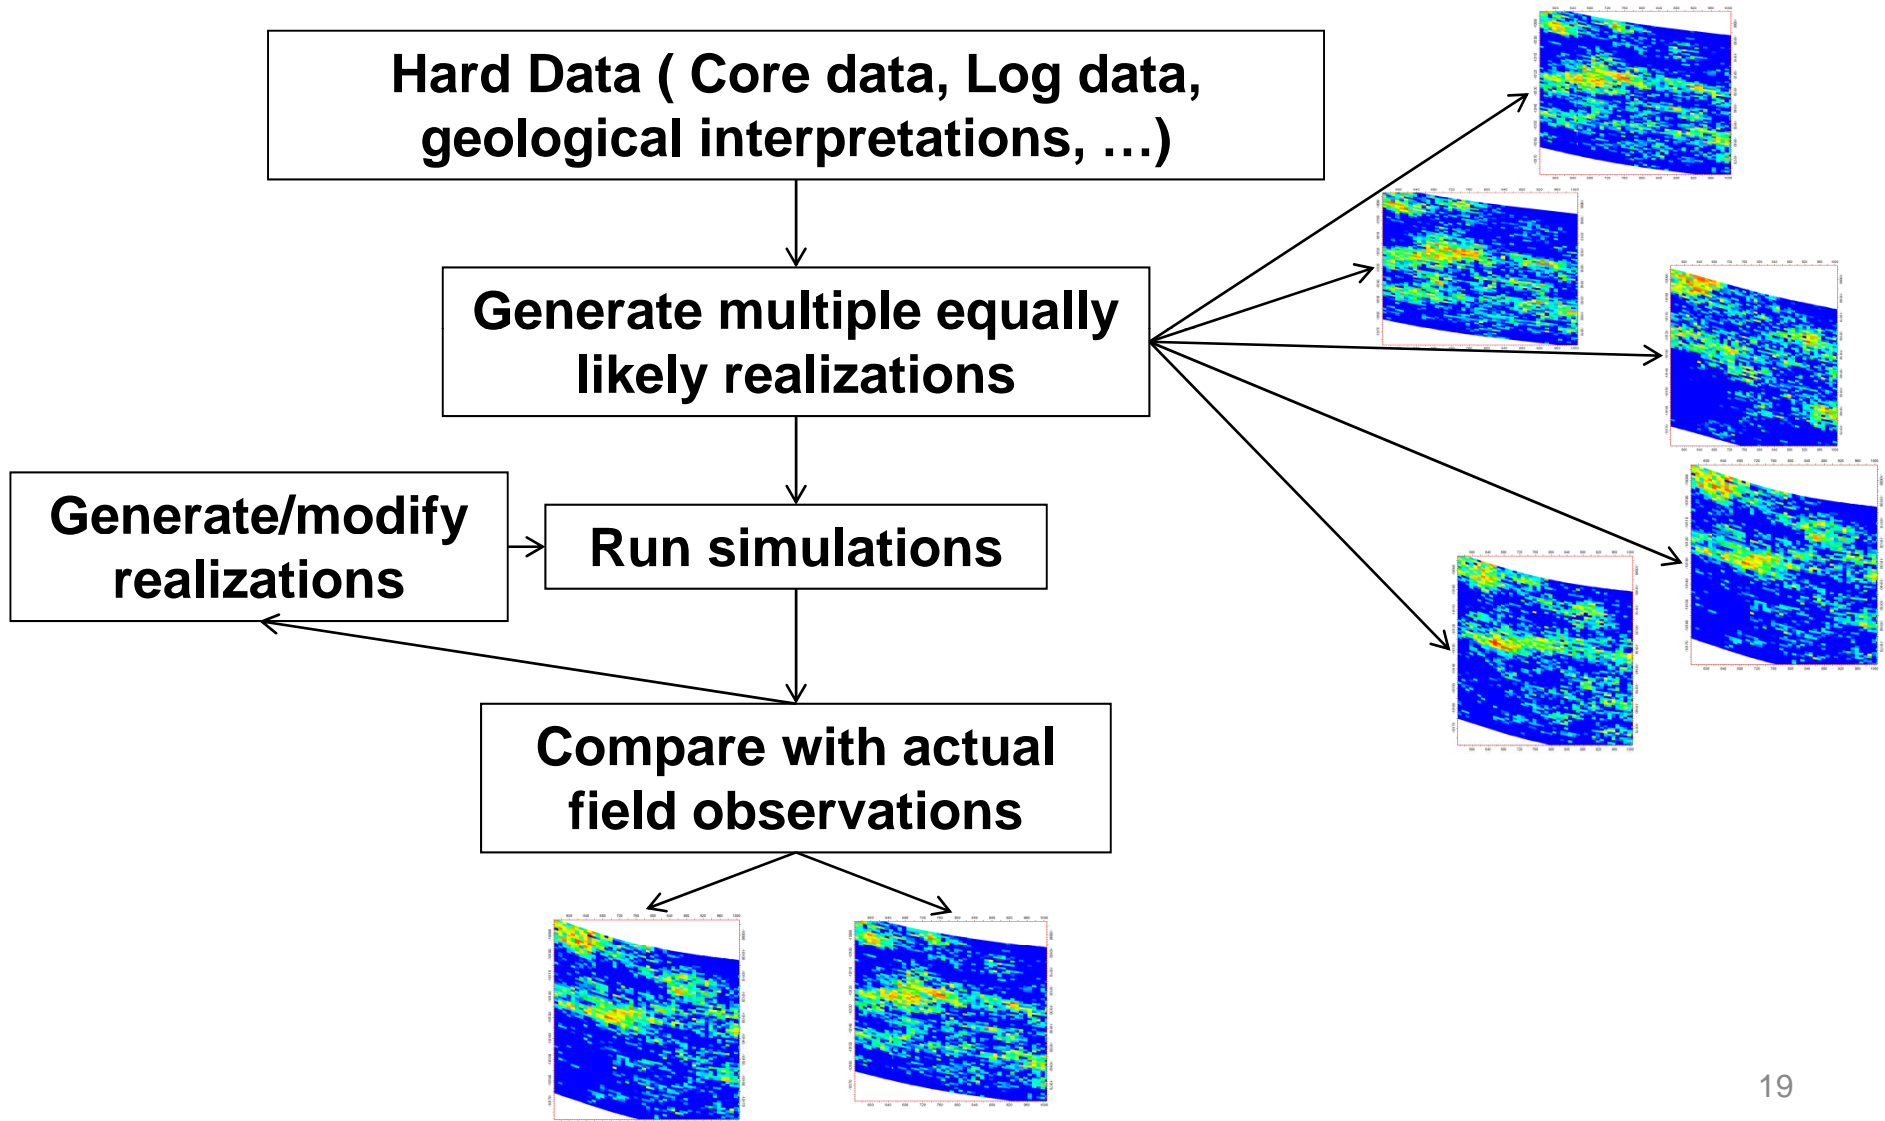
Hard Data ( Core data, Log data, geological interpretations, …)

Generate multiple equally likely realizations

Generate/modify realizations

Run simulations

Compare with actual field observations

19